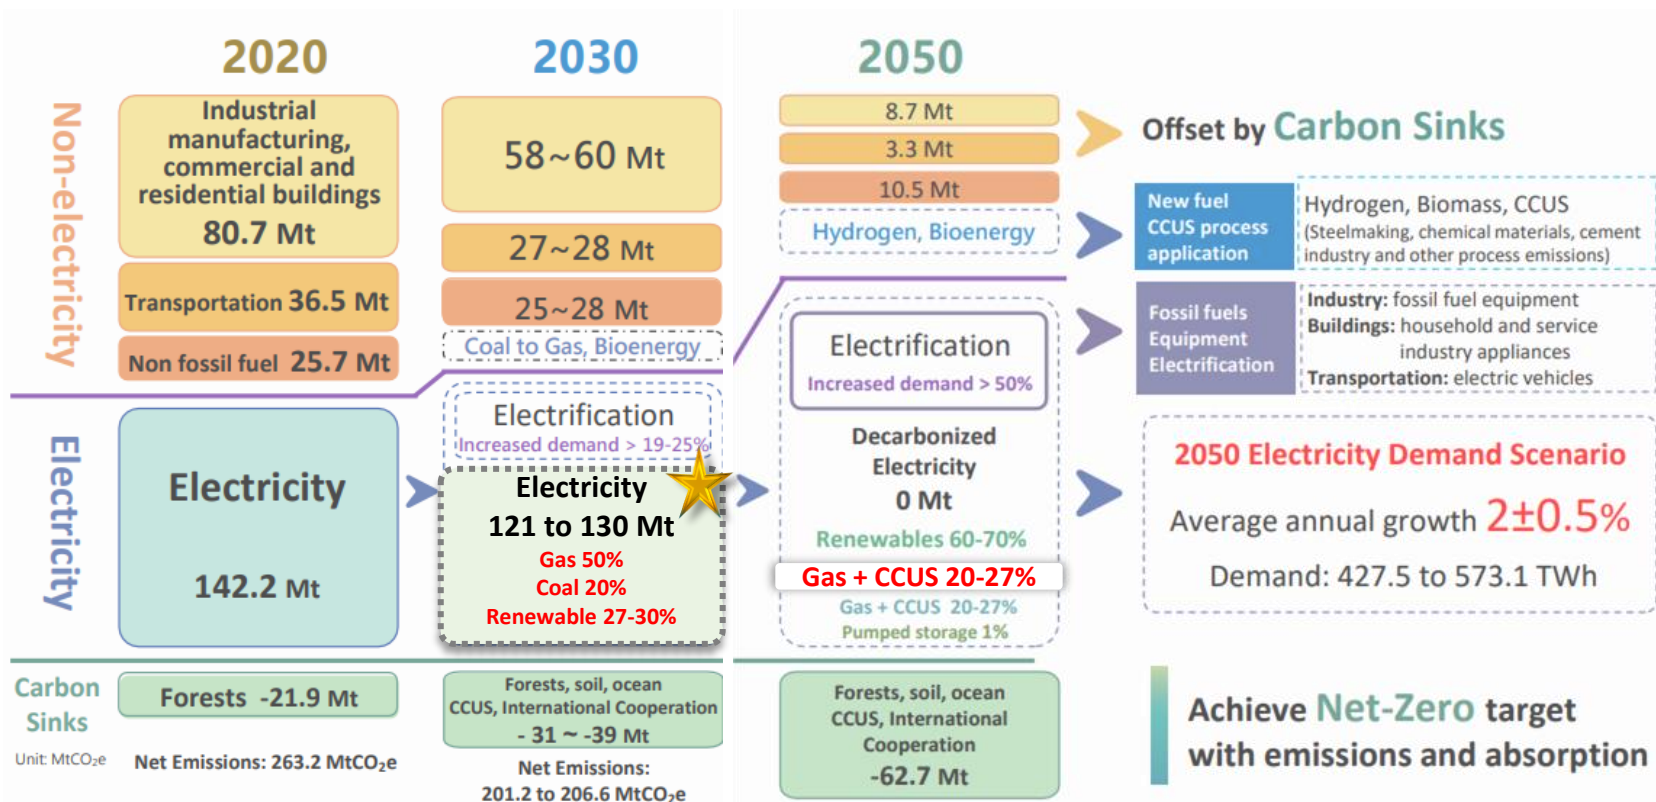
2020

2030

2050

Non-electricity

Industrial manufacturing, commercial and residential buildings
80.7 Mt

Transportation 36.5 Mt

Non fossil fuel 25.7 Mt

58~60 Mt

27~28 Mt

25~28 Mt

Coal to Gas, Bioenergy

8.7 Mt

3.3 Mt

10.5 Mt

Hydrogen, Bioenergy

Offset by Carbon Sinks

New fuel CCUS process application

Hydrogen, Biomass, CCUS
(Steelmaking, chemical materials, cement industry and other process emissions)

Fossil fuels Equipment Electrification

Industry: fossil fuel equipment
Buildings: household and service industry appliances
Transportation: electric vehicles

Electricity

Electricity
142.2 Mt

Electrification
Increased demand > 19-25%

Electricity
121 to 130 Mt
Gas 50%
Coal 20%
Renewable 27-30%

Electrification
Increased demand > 50%

Decarbonized Electricity
0 Mt

Renewables 60-70%

Gas + CCUS 20-27%

Gas + CCUS 20-27%
Pumped storage 1%

2050 Electricity Demand Scenario

Average annual growth 2±0.5%

Demand: 427.5 to 573.1 TWh

Carbon Sinks

Unit: MtCO₂e

Forests -21.9 Mt

Net Emissions: 263.2 MtCO₂e

Forests, soil, ocean CCUS, International Cooperation
- 31 ~ -39 Mt

Net Emissions:
201.2 to 206.6 MtCO₂e

Forests, soil, ocean CCUS, International Cooperation
-62.7 Mt

Achieve Net-Zero target with emissions and absorption